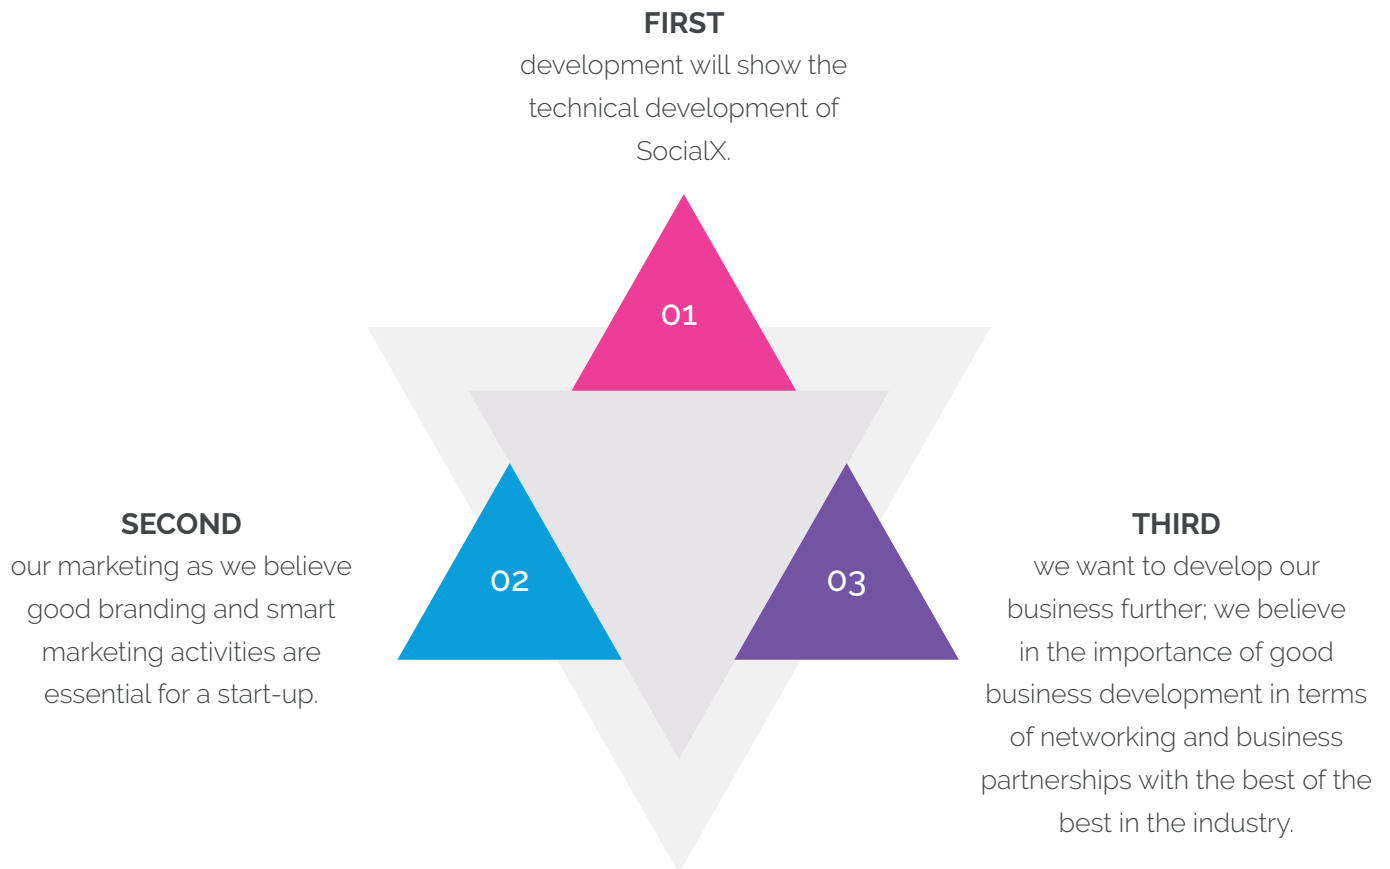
FIRST
development will show the technical development of SocialX.

01

SECOND
our marketing as we believe good branding and smart marketing activities are essential for a start-up.

02

03

THIRD
we want to develop our business further; we believe in the importance of good business development in terms of networking and business partnerships with the best of the best in the industry.